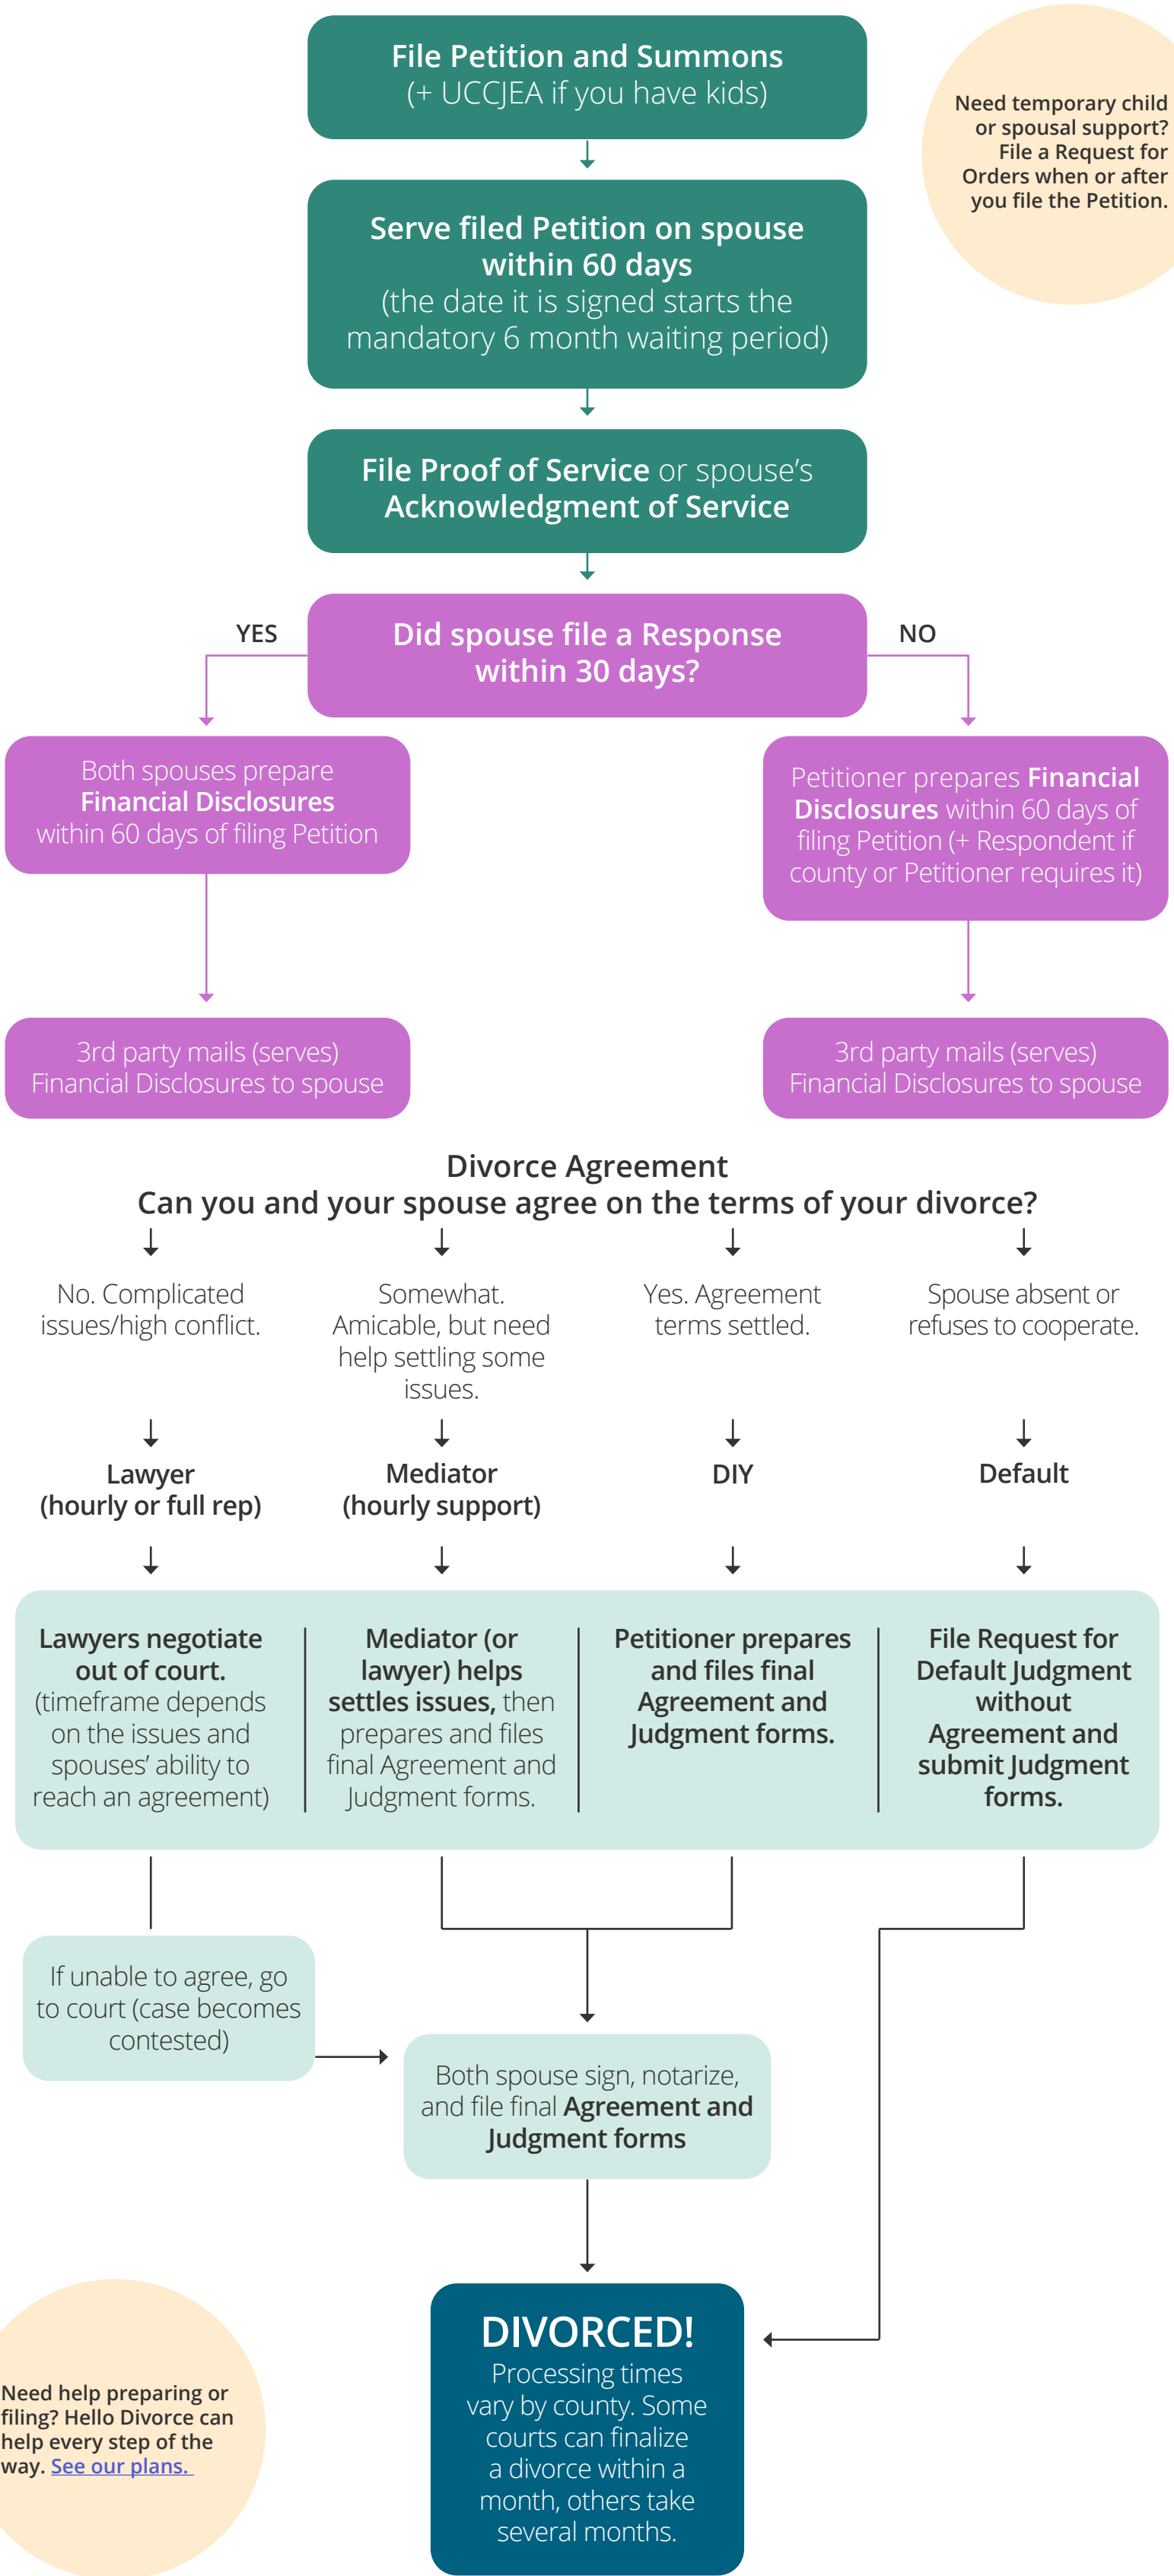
File Petition and Summons
(+ UCCJEA if you have kids)

Need temporary child or spousal support? File a Request for Orders when or after you file the Petition.

Serve filed Petition on spouse within 60 days
(the date it is signed starts the mandatory 6 month waiting period)

File Proof of Service or spouse's Acknowledgment of Service

YES

Did spouse file a Response within 30 days?

NO

Both spouses prepare Financial Disclosures within 60 days of filing Petition

Petitioner prepares Financial Disclosures within 60 days of filing Petition (+ Respondent if county or Petitioner requires it)

3rd party mails (serves) Financial Disclosures to spouse

3rd party mails (serves) Financial Disclosures to spouse

Divorce Agreement
Can you and your spouse agree on the terms of your divorce?

No. Complicated issues/high conflict.

Somewhat. Amicable, but need help settling some issues.

Yes. Agreement terms settled.

Spouse absent or refuses to cooperate.

Lawyer
(hourly or full rep)

Mediator
(hourly support)

DIY

Default

Lawyers negotiate out of court. (timeframe depends on the issues and spouses' ability to reach an agreement)

Mediator (or lawyer) helps settles issues, then prepares and files final Agreement and Judgment forms.

Petitioner prepares and files final Agreement and Judgment forms.

File Request for Default Judgment without Agreement and submit Judgment forms.

If unable to agree, go to court (case becomes contested)

Both spouse sign, notarize, and file final Agreement and Judgment forms

DIVORCED!
Processing times vary by county. Some courts can finalize a divorce within a month, others take several months.

Need help preparing or filing? Hello Divorce can help every step of the way. See our plans.